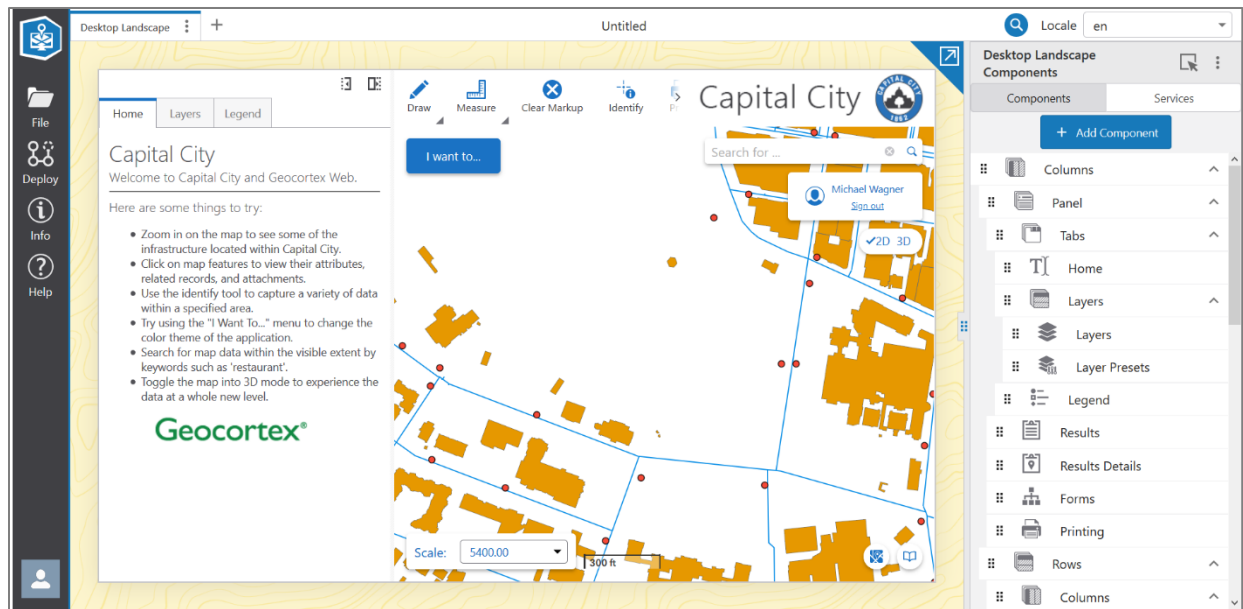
File
Deploy
Info
Help

Desktop Landscape
+
Untitled
Locale en

Home Layers Legend

Capital City
Welcome to Capital City and Geocortex Web.

Here are some things to try:

- Zoom in on the map to see some of the infrastructure located within Capital City.
- Click on map features to view their attributes, related records, and attachments.
- Use the identify tool to capture a variety of data within a specified area.
- Try using the "I Want To..." menu to change the color theme of the application.
- Search for map data within the visible extent by keywords such as 'restaurant'.
- Toggle the map into 3D mode to experience the data at a whole new level.

Geocortex®

Draw Measure Clear Markup Identify
Capital City
CAPITAL CITY 1862
I want to...
Search for ...
Michael Wagner
Sign out
✓2D 3D
Scale: 5400.00
300 ft

Desktop Landscape Components
Components Services
+ Add Component
Columns
Panel
Tabs
Home
Layers
Layers
Layer Presets
Legend
Results
Results Details
Forms
Printing
Rows
Columns